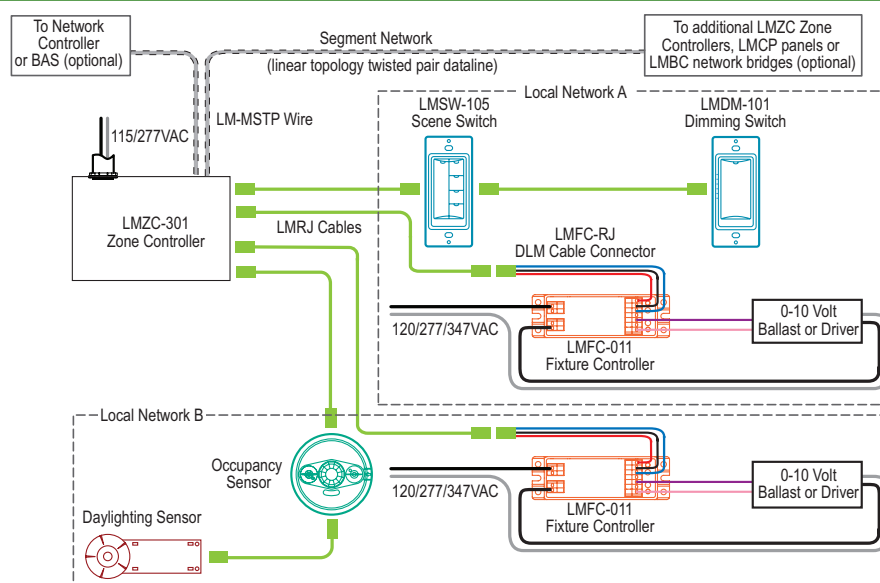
To Network Controller or BAS (optional)

Segment Network

(linear topology twisted pair dataline)

To additional LMZC Zone Controllers, LMCP panels or LMBC network bridges (optional)

115/277VAC

LM-MSTP Wire

Local Network A

LMSW-105 Scene Switch

LMDM-101 Dimming Switch

LMZC-301 Zone Controller

LMRJ Cables

LMFC-RJ DLM Cable Connector

0-10 Volt Ballast or Driver

120/277/347VAC

LMFC-011 Fixture Controller

Local Network B

Occupancy Sensor

0-10 Volt Ballast or Driver

120/277/347VAC

LMFC-011 Fixture Controller

Daylighting Sensor